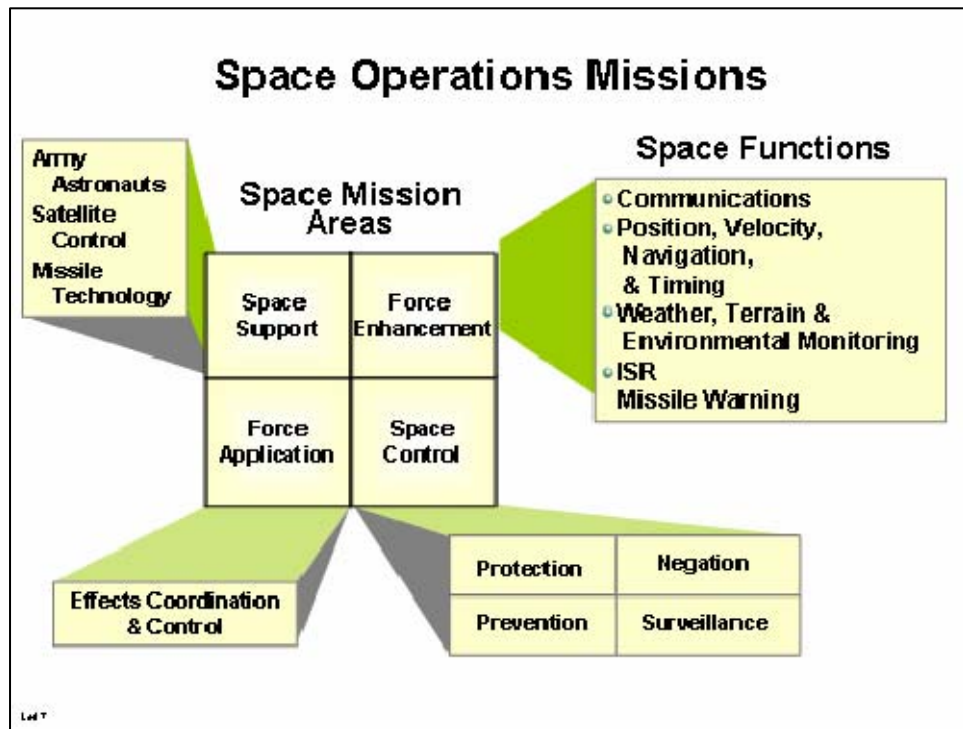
Space Operations Missions

Army Astronauts
Satellite Control
Missile Technology

Space Mission Areas

| Space Support | Force Enhancement |
|---|---|
| Force Application | Space Control |

Space Functions

- Communications
- Position, Velocity, Navigation, & Timing
- Weather, Terrain & Environmental Monitoring
- ISR Missile Warning

Effects Coordination & Control

| Protection | Negation |
|---|---|
| Prevention | Surveillance |

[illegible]